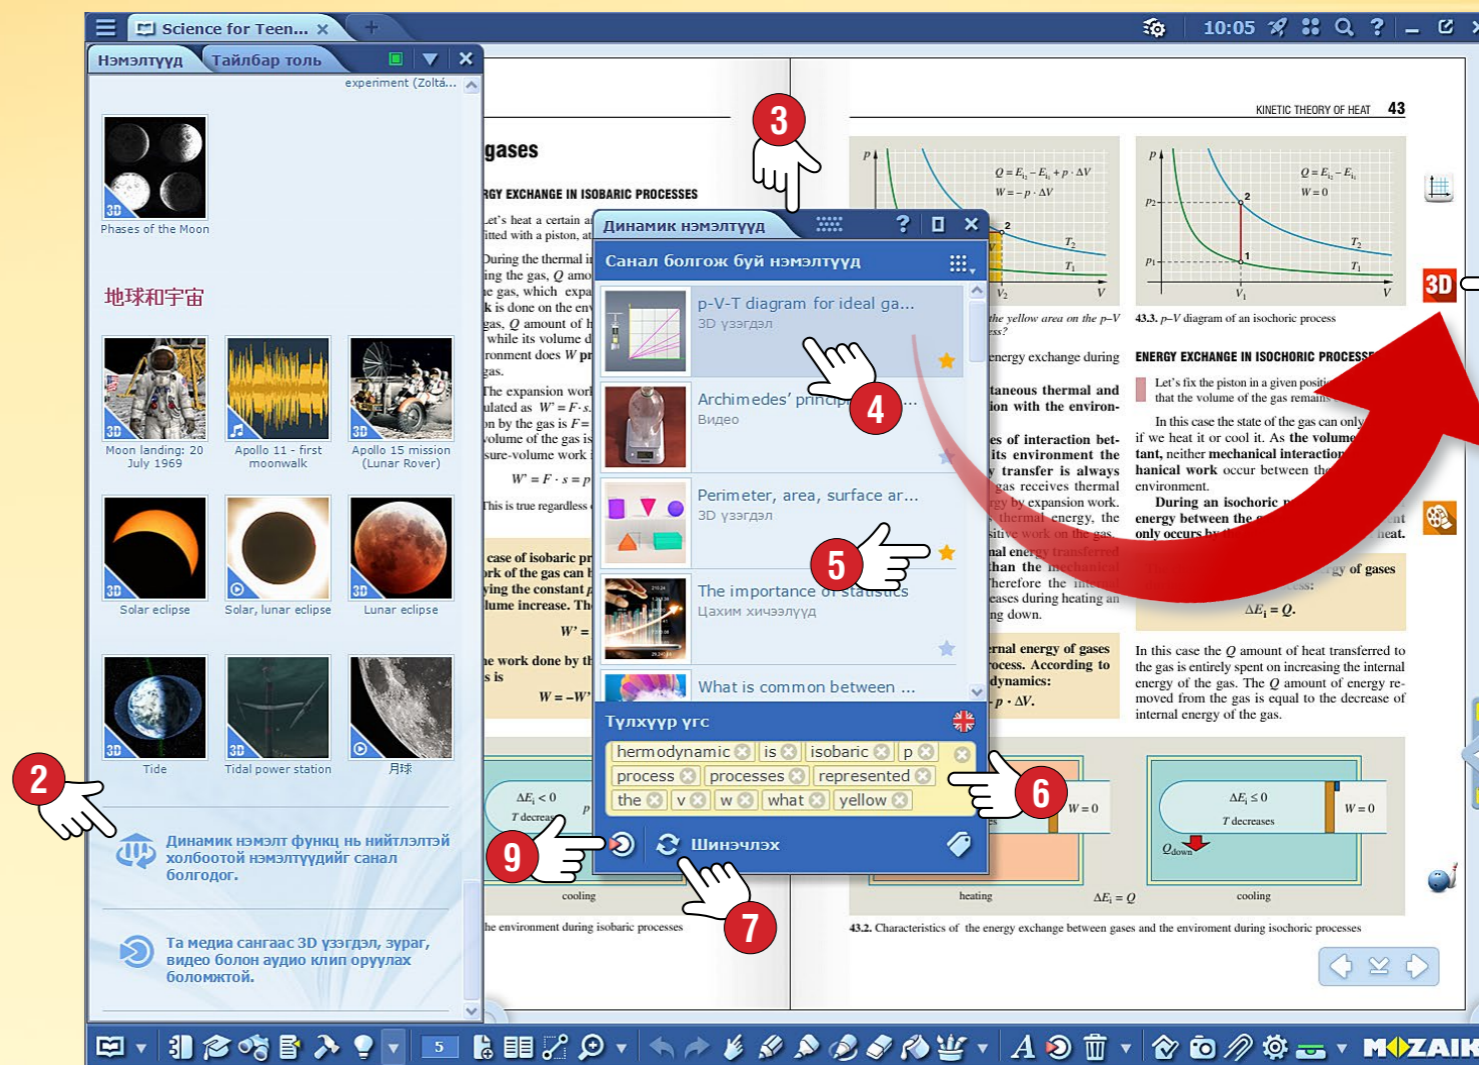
Science for Teen... ×

10:05

Нэмэлтүүд Тайлбар толь

experiment (Zoltá...

3D
Phases of the Moon

地球和宇宙

3D
Moon landing: 20 July 1969

Apollo 11 - first moonwalk

3D
Apollo 15 mission (Lunar Rover)

3D
Solar eclipse

Solar, lunar eclipse

3D
Lunar eclipse

3D
Tide

3D
Tidal power station

月球

2

Динамик нэмэлт функц нь нийтлэлтэй холбоотой нэмэлтүүдийг санал болгодог.

Та медиа сангаас 3D үзүүлэн, зураг, видео болон аудио клип оруулах боломжтой.

gases

RGY EXCHANGE IN ISOBARIC PROCESSES

3

Динамик нэмэлтүүд

Санал болгож буй нэмэлтүүд

p-V-T diagram for ideal ga...
3D үзүүлэн

Archimedes' princip...
Видео

4

Perimeter, area, surface ar...
3D үзүүлэн

5

The importance of statistics
Цахим хичээлүүд

What is common between ...

Түлхүүр үгс

hermodynamic × is × isobaric × p ×
process × processes × represented ×
the × v × w × what × yellow ×

6

9

Шинэчлэх

7

KINETIC THEORY OF HEAT 43

$Q = E_{i_2} - E_{i_1} + p \cdot \Delta V$
$W = -p \cdot \Delta V$

$Q = E_{i_2} - E_{i_1}$
$W = 0$

43.3. p–V diagram of an isochoric process

ENERGY EXCHANGE IN ISOCHORIC PROCESS

Let's fix the piston in a given position that the volume of the gas remains

In this case the state of the gas can only if we heat it or cool it. As the volume tant, neither mechanical interaction hanical work occur between the environment.

During an isochoric energy between the only occurs by

$\Delta E_i = Q.$

In this case the Q amount of heat transferred to the gas is entirely spent on increasing the internal energy of the gas. The Q amount of energy removed from the gas is equal to the decrease of internal energy of the gas.

$\Delta E_i < 0$
T decreases

cooling

heating

$\Delta E_i = Q$

$W = 0$

$\Delta E_i \leq 0$
T decreases

$Q_{down}$

$W = 0$

cooling

he environment during isobaric processes

43.2. Characteristics of the energy exchange between gases and the enviroment during isochoric processes

5

MOZAIK